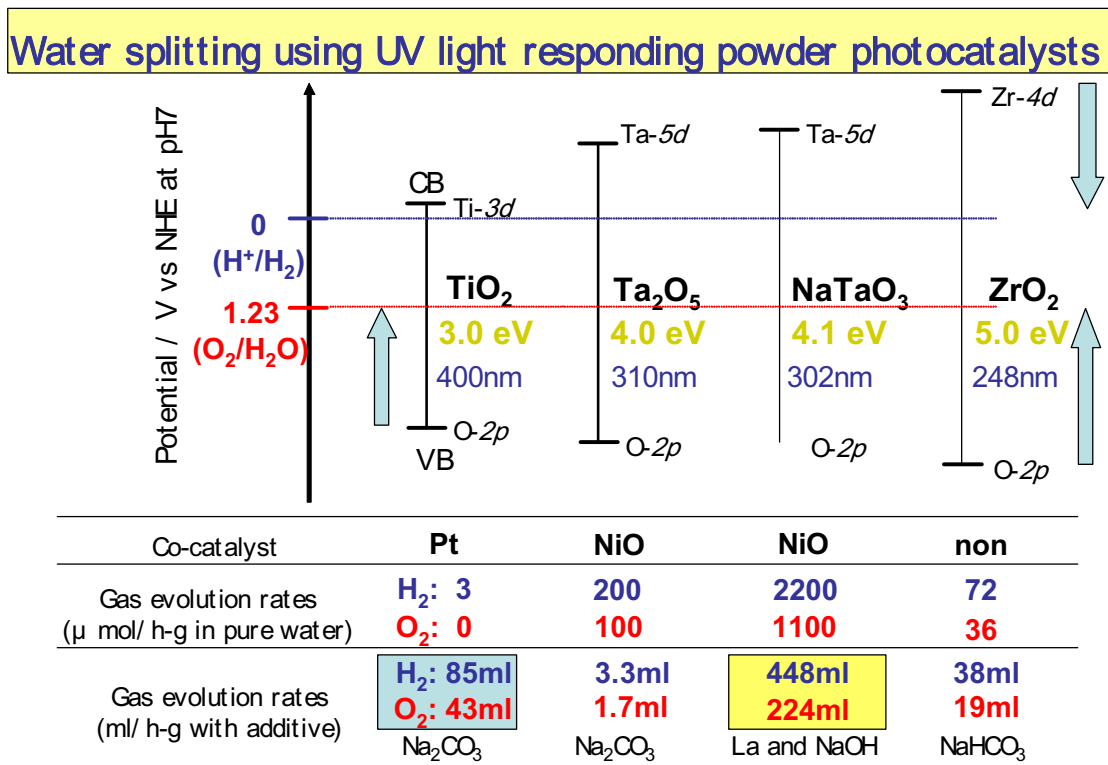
Water splitting using UV light responding powder photocatalysts

Potential / V vs NHE at pH7

0
($H^+/H_2$)

1.23
($O_2/H_2O$)

CB
Ti-3d
$TiO_2$
3.0 eV
400nm
O-2p
VB

Ta-5d
$Ta_2O_5$
4.0 eV
310nm
O-2p

Ta-5d
$NaTaO_3$
4.1 eV
302nm
O-2p

Zr-4d
$ZrO_2$
5.0 eV
248nm
O-2p

| Co-catalyst | Pt | NiO | NiO | non |
|---|---|---|---|---|
| Gas evolution rates (μ mol/ h-g in pure water) | $H_2$: 3<br>$O_2$: 0 | 200<br>100 | 2200<br>1100 | 72<br>36 |
| Gas evolution rates (ml/ h-g with additive) | $H_2$: 85ml<br>$O_2$: 43ml | 3.3ml<br>1.7ml | 448ml<br>224ml | 38ml<br>19ml |
| | $Na_2CO_3$ | $Na_2CO_3$ | La and NaOH | $NaHCO_3$ |